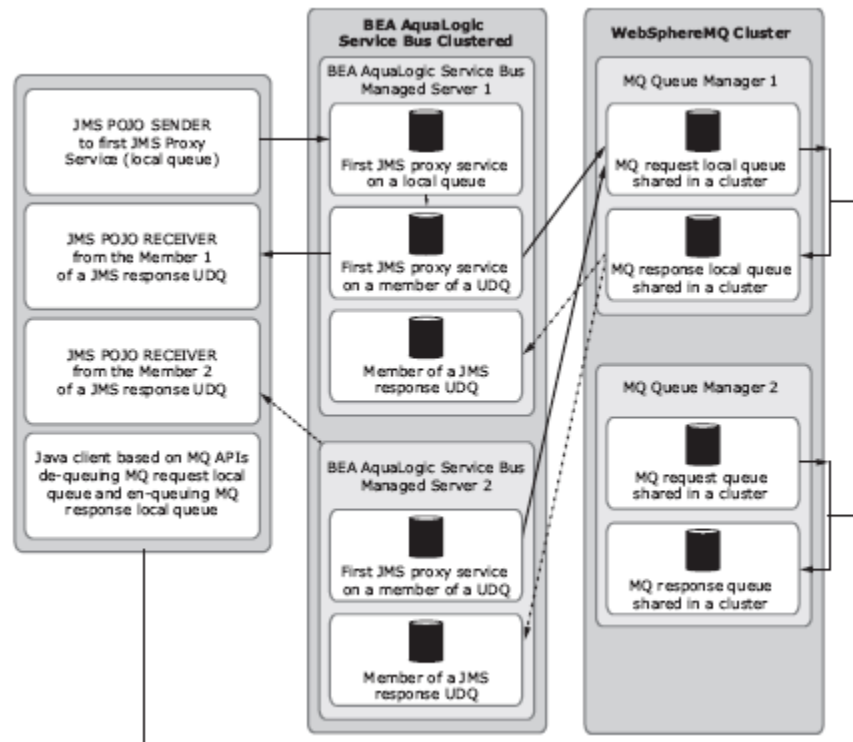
JMS POJO SENDER to first JMS Proxy Service (local queue)

JMS POJO RECEIVER from the Member 1 of a JMS response UDQ

JMS POJO RECEIVER from the Member 2 of a JMS response UDQ

Java client based on MQ APIs de-queuing MQ request local queue and en-queuing MQ response local queue

BEA AquaLogic Service Bus Clustered

BEA AquaLogic Service Bus Managed Server 1

First JMS proxy service on a local queue

First JMS proxy service on a member of a UDQ

Member of a JMS response UDQ

BEA AquaLogic Service Bus Managed Server 2

First JMS proxy service on a member of a UDQ

Member of a JMS response UDQ

WebSphereMQ Cluster

MQ Queue Manager 1

MQ request local queue shared in a cluster

MQ response local queue shared in a cluster

MQ Queue Manager 2

MQ request queue shared in a cluster

MQ response queue shared in a cluster